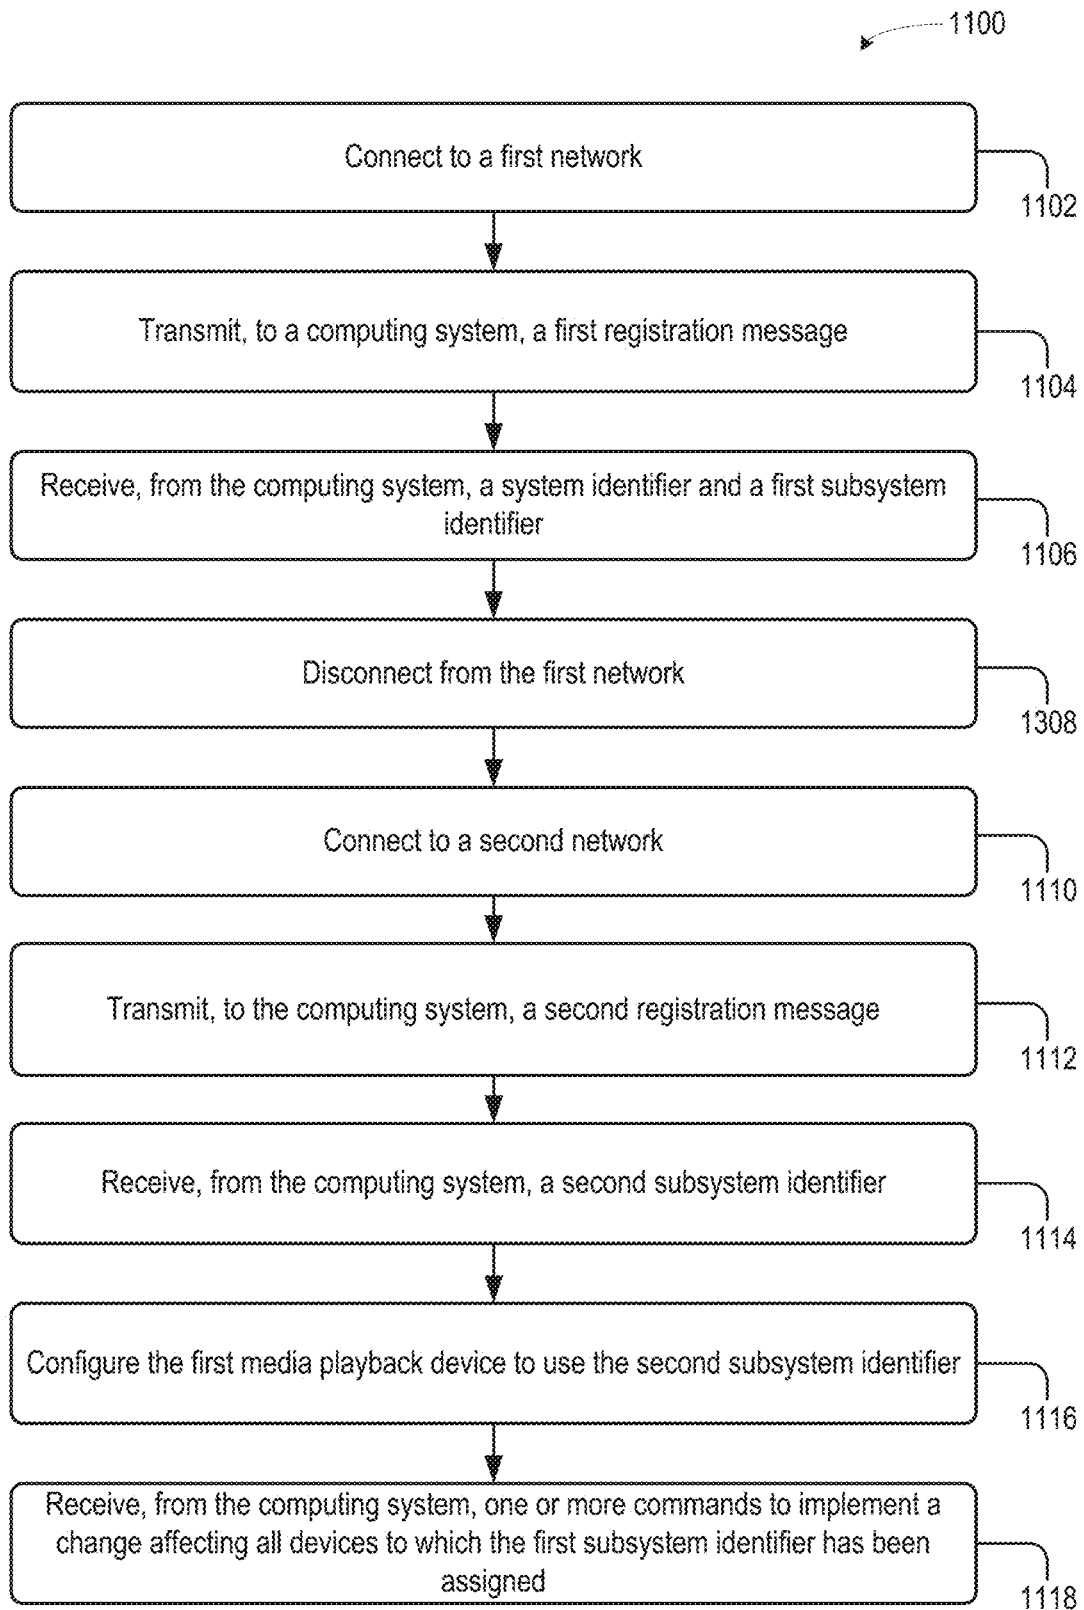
1100

Connect to a first network

1102

Transmit, to a computing system, a first registration message

1104

Receive, from the computing system, a system identifier and a first subsystem identifier

1106

Disconnect from the first network

1308

Connect to a second network

1110

Transmit, to the computing system, a second registration message

1112

Receive, from the computing system, a second subsystem identifier

1114

Configure the first media playback device to use the second subsystem identifier

1116

Receive, from the computing system, one or more commands to implement a change affecting all devices to which the first subsystem identifier has been assigned

1118